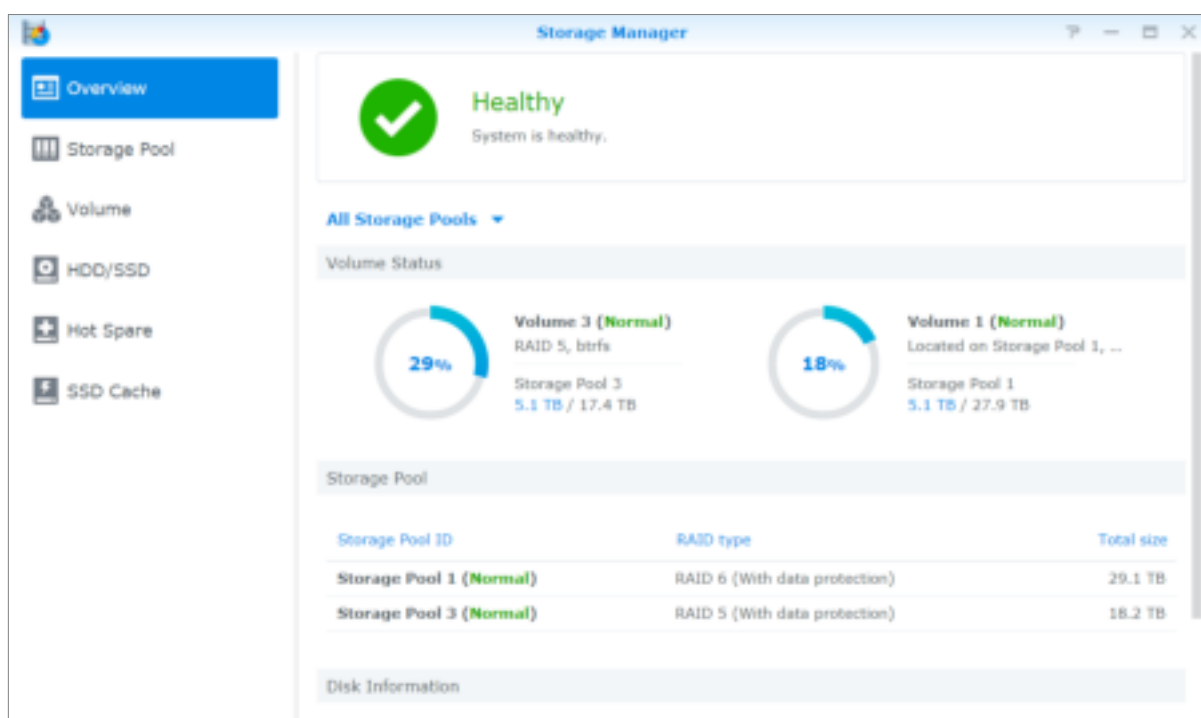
Storage Manager

Overview
Storage Pool
Volume
HDD/SSD
Hot Spare
SSD Cache

Healthy
System is healthy.

All Storage Pools

Volume Status

29%
Volume 3 (Normal)
RAID 5, btrfs
Storage Pool 3
5.1 TB / 17.4 TB

18%
Volume 1 (Normal)
Located on Storage Pool 1, ...
Storage Pool 1
5.1 TB / 27.9 TB

Storage Pool

| Storage Pool ID | RAID type | Total size |
|---|---|---|
| Storage Pool 1 (Normal) | RAID 6 (With data protection) | 29.1 TB |
| Storage Pool 3 (Normal) | RAID 5 (With data protection) | 18.2 TB |

Disk Information